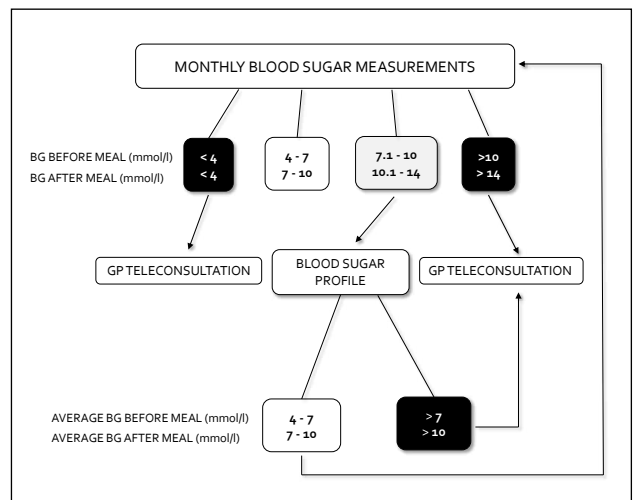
MONTHLY BLOOD SUGAR MEASUREMENTS

BG BEFORE MEAL (mmol/l)
BG AFTER MEAL (mmol/l)

< 4
< 4

4 - 7
7 - 10

7.1 - 10
10.1 - 14

>10
> 14

GP TELECONSULTATION

BLOOD SUGAR PROFILE

GP TELECONSULTATION

AVERAGE BG BEFORE MEAL (mmol/l)
AVERAGE BG AFTER MEAL (mmol/l)

4 - 7
7 - 10

> 7
> 10